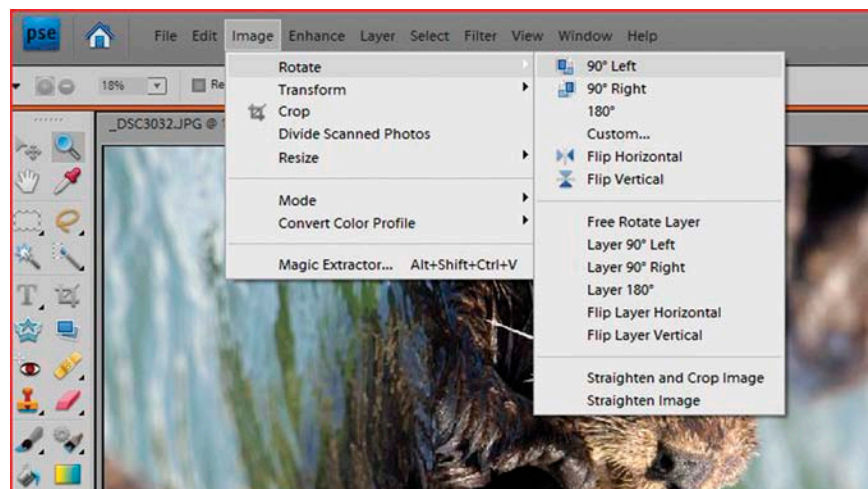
pse

File Edit Image Enhance Layer Select Filter View Window Help

18%

Re

_DSC3032.JPG @

Rotate
Transform
Crop
Divide Scanned Photos
Resize

Mode
Convert Color Profile

Magic Extractor... Alt+Shift+Ctrl+V

90° Left
90° Right
180°
Custom...
Flip Horizontal
Flip Vertical

Free Rotate Layer
Layer 90° Left
Layer 90° Right
Layer 180°
Flip Layer Horizontal
Flip Layer Vertical

Straighten and Crop Image
Straighten Image